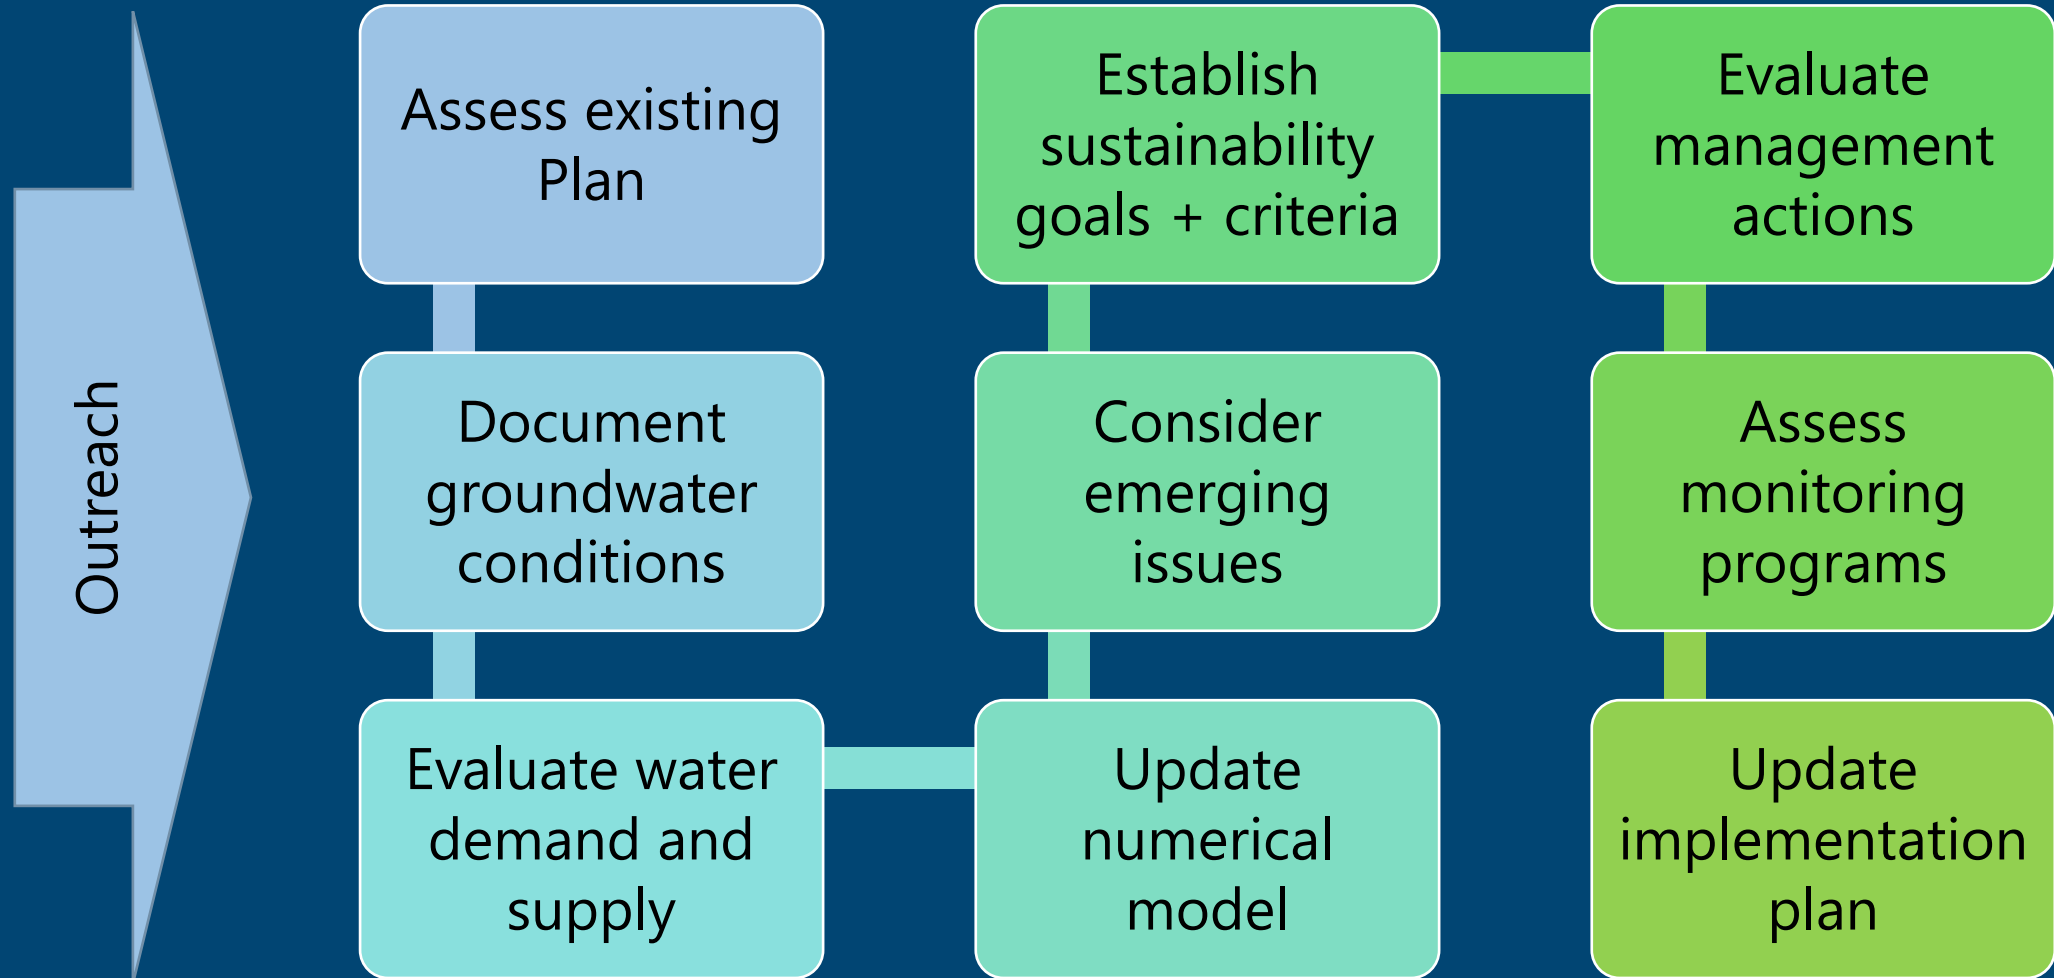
Outreach

Assess existing Plan

Document groundwater conditions

Evaluate water demand and supply

Update numerical model

Consider emerging issues

Establish sustainability goals + criteria

Evaluate management actions

Assess monitoring programs

Update implementation plan